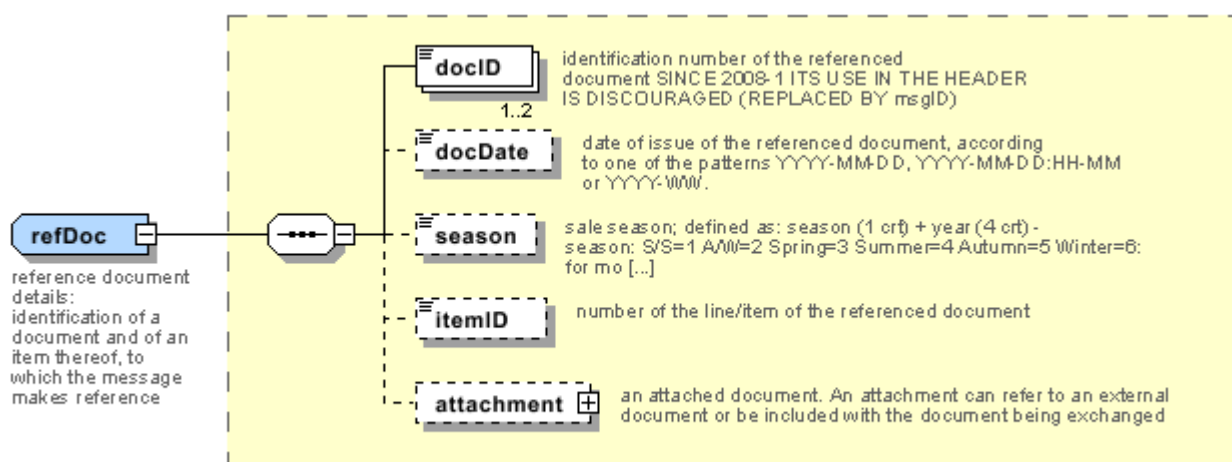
refDoc

reference document details: identification of a document and of an item thereof, to which the message makes reference

docID

1..2

identification number of the referenced document SINCE 2008-1 ITS USE IN THE HEADER IS DISCOURAGED (REPLACED BY msgID)

docDate

date of issue of the referenced document, according to one of the patterns YYYY-MM-DD, YYYY-MM-DD:HH-MM or YYYY-WW.

season

sale season; defined as: season (1 crt) + year (4 crt) - season: S/S=1 A/W=2 Spring=3 Summer=4 Autumn=5 Winter=6: for mo [...]

itemID

number of the line/item of the referenced document

attachment

an attached document. An attachment can refer to an external document or be included with the document being exchanged